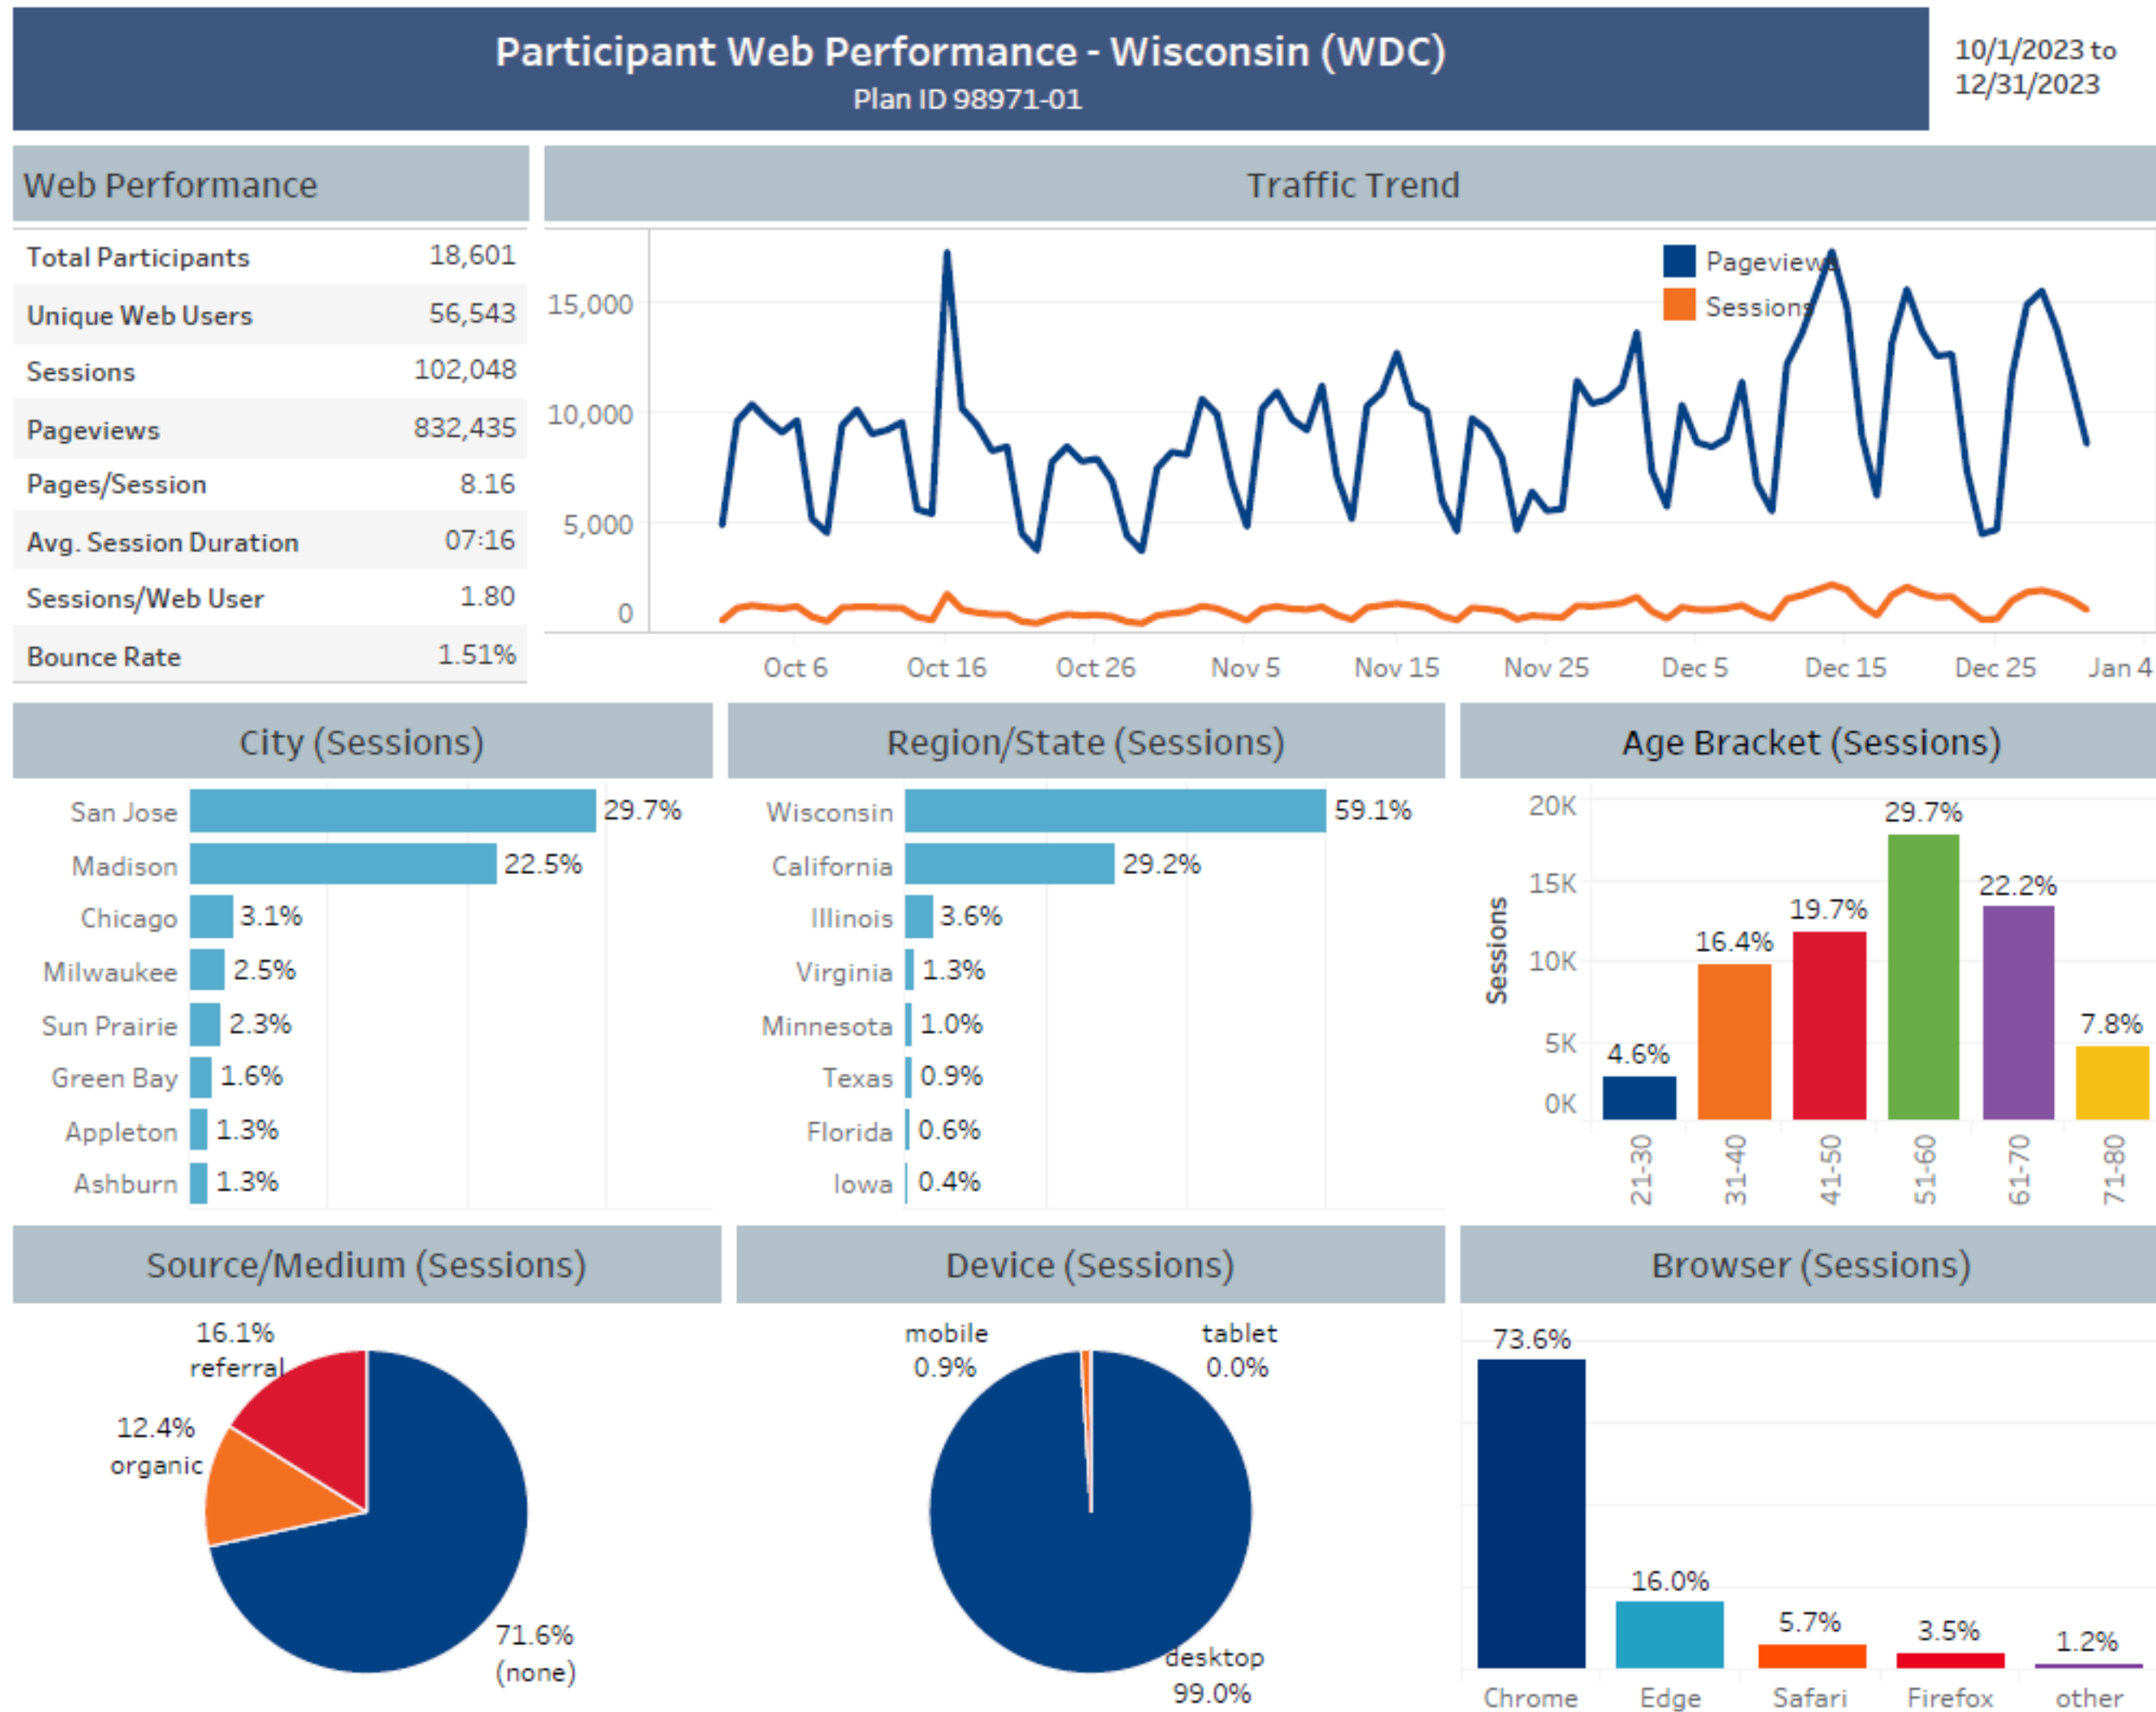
Participant Web Performance - Wisconsin (WDC)
Plan ID 98971-01

10/1/2023 to 12/31/2023

Web Performance

| Total Participants | 18,601 |
|---|---|
| Unique Web Users | 56,543 |
| Sessions | 102,048 |
| Pageviews | 832,435 |
| Pages/Session | 8.16 |
| Avg. Session Duration | 07:16 |
| Sessions/Web User | 1.80 |
| Bounce Rate | 1.51% |

Traffic Trend

Pageviews
Sessions

15,000
10,000
5,000
0

Oct 6 Oct 16 Oct 26 Nov 5 Nov 15 Nov 25 Dec 5 Dec 15 Dec 25 Jan 4

City (Sessions)

San Jose 29.7%
Madison 22.5%
Chicago 3.1%
Milwaukee 2.5%
Sun Prairie 2.3%
Green Bay 1.6%
Appleton 1.3%
Ashburn 1.3%

Region/State (Sessions)

Wisconsin 59.1%
California 29.2%
Illinois 3.6%
Virginia 1.3%
Minnesota 1.0%
Texas 0.9%
Florida 0.6%
Iowa 0.4%

Age Bracket (Sessions)

Sessions
20K
15K
10K
5K
0K

4.6% 16.4% 19.7% 29.7% 22.2% 7.8%
21-30 31-40 41-50 51-60 61-70 71-80

Source/Medium (Sessions)

16.1% referral
12.4% organic
71.6% (none)

Device (Sessions)

mobile 0.9%
tablet 0.0%
desktop 99.0%

Browser (Sessions)

73.6% 16.0% 5.7% 3.5% 1.2%
Chrome Edge Safari Firefox other